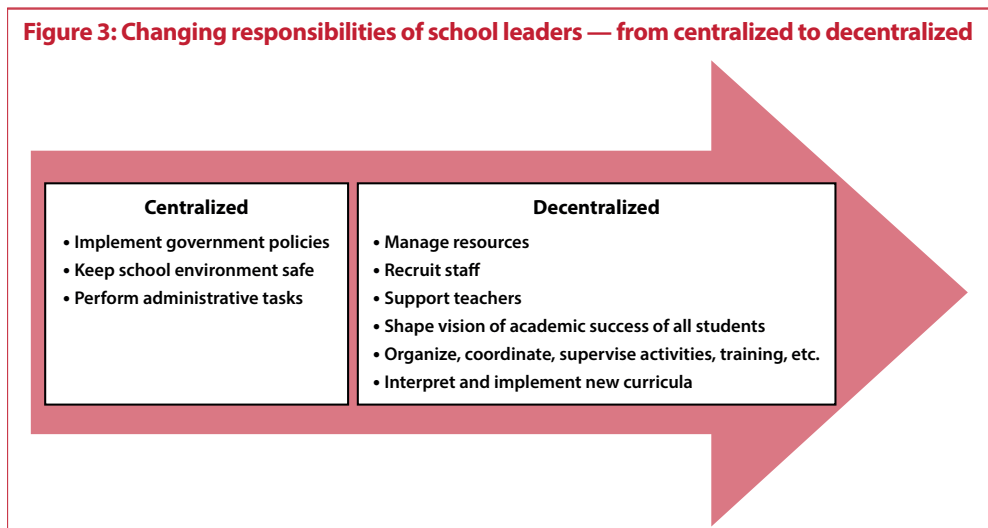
Figure 3: Changing responsibilities of school leaders — from centralized to decentralized

Centralized

• Implement government policies
• Keep school environment safe
• Perform administrative tasks

Decentralized

• Manage resources
• Recruit staff
• Support teachers
• Shape vision of academic success of all students
• Organize, coordinate, supervise activities, training, etc.
• Interpret and implement new curricula